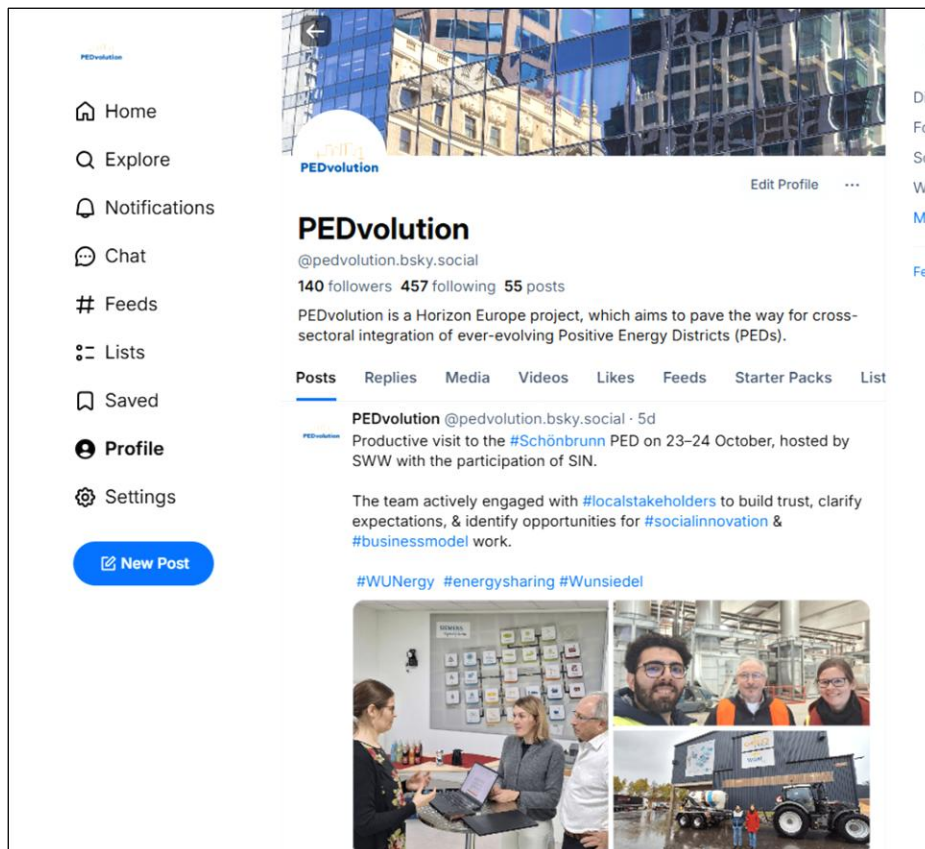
PEDvolution

Home
Explore
Notifications
Chat
Feeds
Lists
Saved
Profile
Settings

New Post

PEDvolution

Edit Profile ···

PEDvolution
@pedvolution.bsky.social
140 followers 457 following 55 posts
PEDvolution is a Horizon Europe project, which aims to pave the way for cross-sectoral integration of ever-evolving Positive Energy Districts (PEDs).

Posts Replies Media Videos Likes Feeds Starter Packs List

PEDvolution

PEDvolution @pedvolution.bsky.social · 5d
Productive visit to the #Schönbrunn PED on 23–24 October, hosted by SWW with the participation of SIN.

The team actively engaged with #localstakeholders to build trust, clarify expectations, & identify opportunities for #socialinnovation & #businessmodel work.

#WUNergy #energysharing #Wunsiedel

SIEMENS

Di
Fo
Se
W
M

Fe